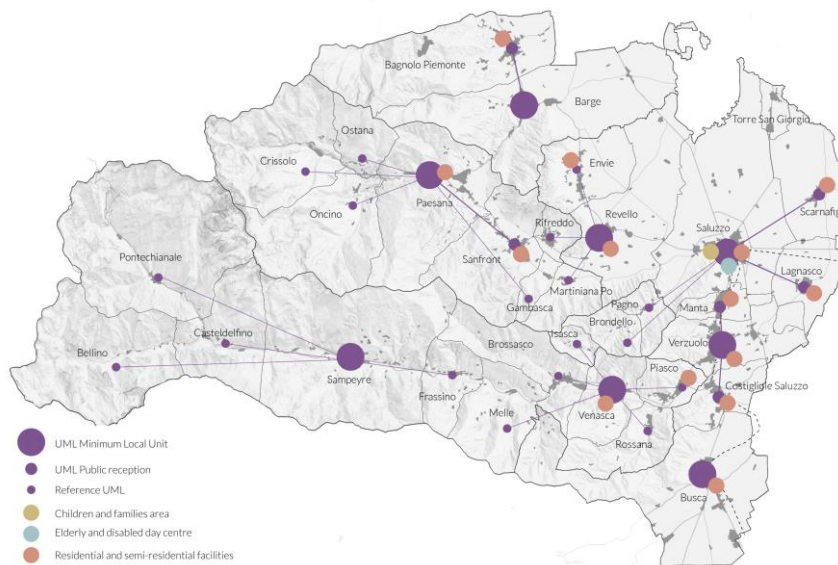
Bagnolo Piemonte
Barge
Torre San Giorgio
Ostana
Crissolo
Paesana
Envie
Oncino
Rifreddo
Revello
Saluzzo
Scarnafig
Pontechianale
Sanfront
Lagnasco
Martiniana Po
Gambasca
Pagno
Manta
Brondello
Casteldelfino
Isasca
Verzuolo
Brossasco
Bellino
Sampeyre
Frassino
Piasco
Costigliole Saluzzo
Melle
Venasca
Rossana
Busca

UML Minimum Local Unit
UML Public reception
Reference UML
Children and families area
Elderly and disabled day centre
Residential and semi-residential facilities